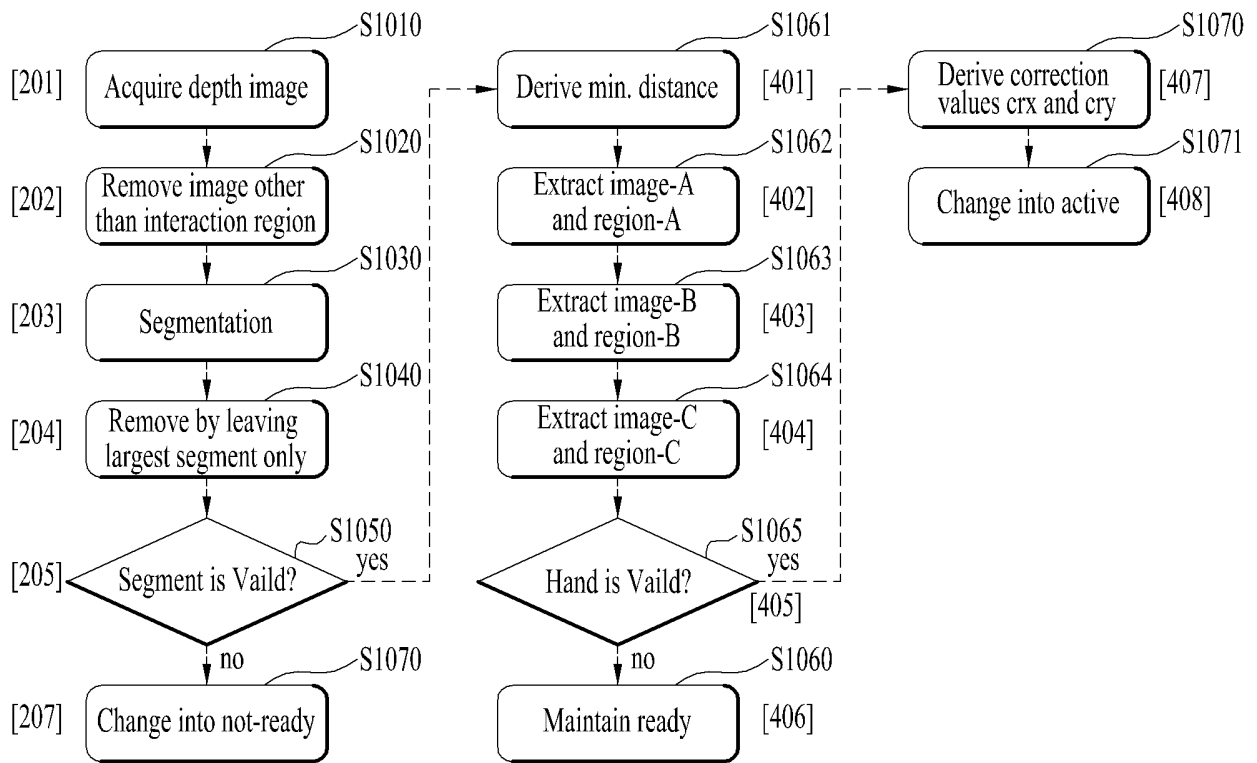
S1010
[201] Acquire depth image

S1020
[202] Remove image other than interaction region

S1030
[203] Segmentation

S1040
[204] Remove by leaving largest segment only

S1050
[205] Segment is Vaild?
yes
no

S1070
[207] Change into not-ready

S1061
Derive min. distance [401]

S1062
Extract image-A and region-A [402]

S1063
Extract image-B and region-B [403]

S1064
Extract image-C and region-C [404]

S1065
Hand is Vaild?
yes
[405]
no

S1060
Maintain ready [406]

S1070
Derive correction values crx and cry [407]

S1071
Change into active [408]